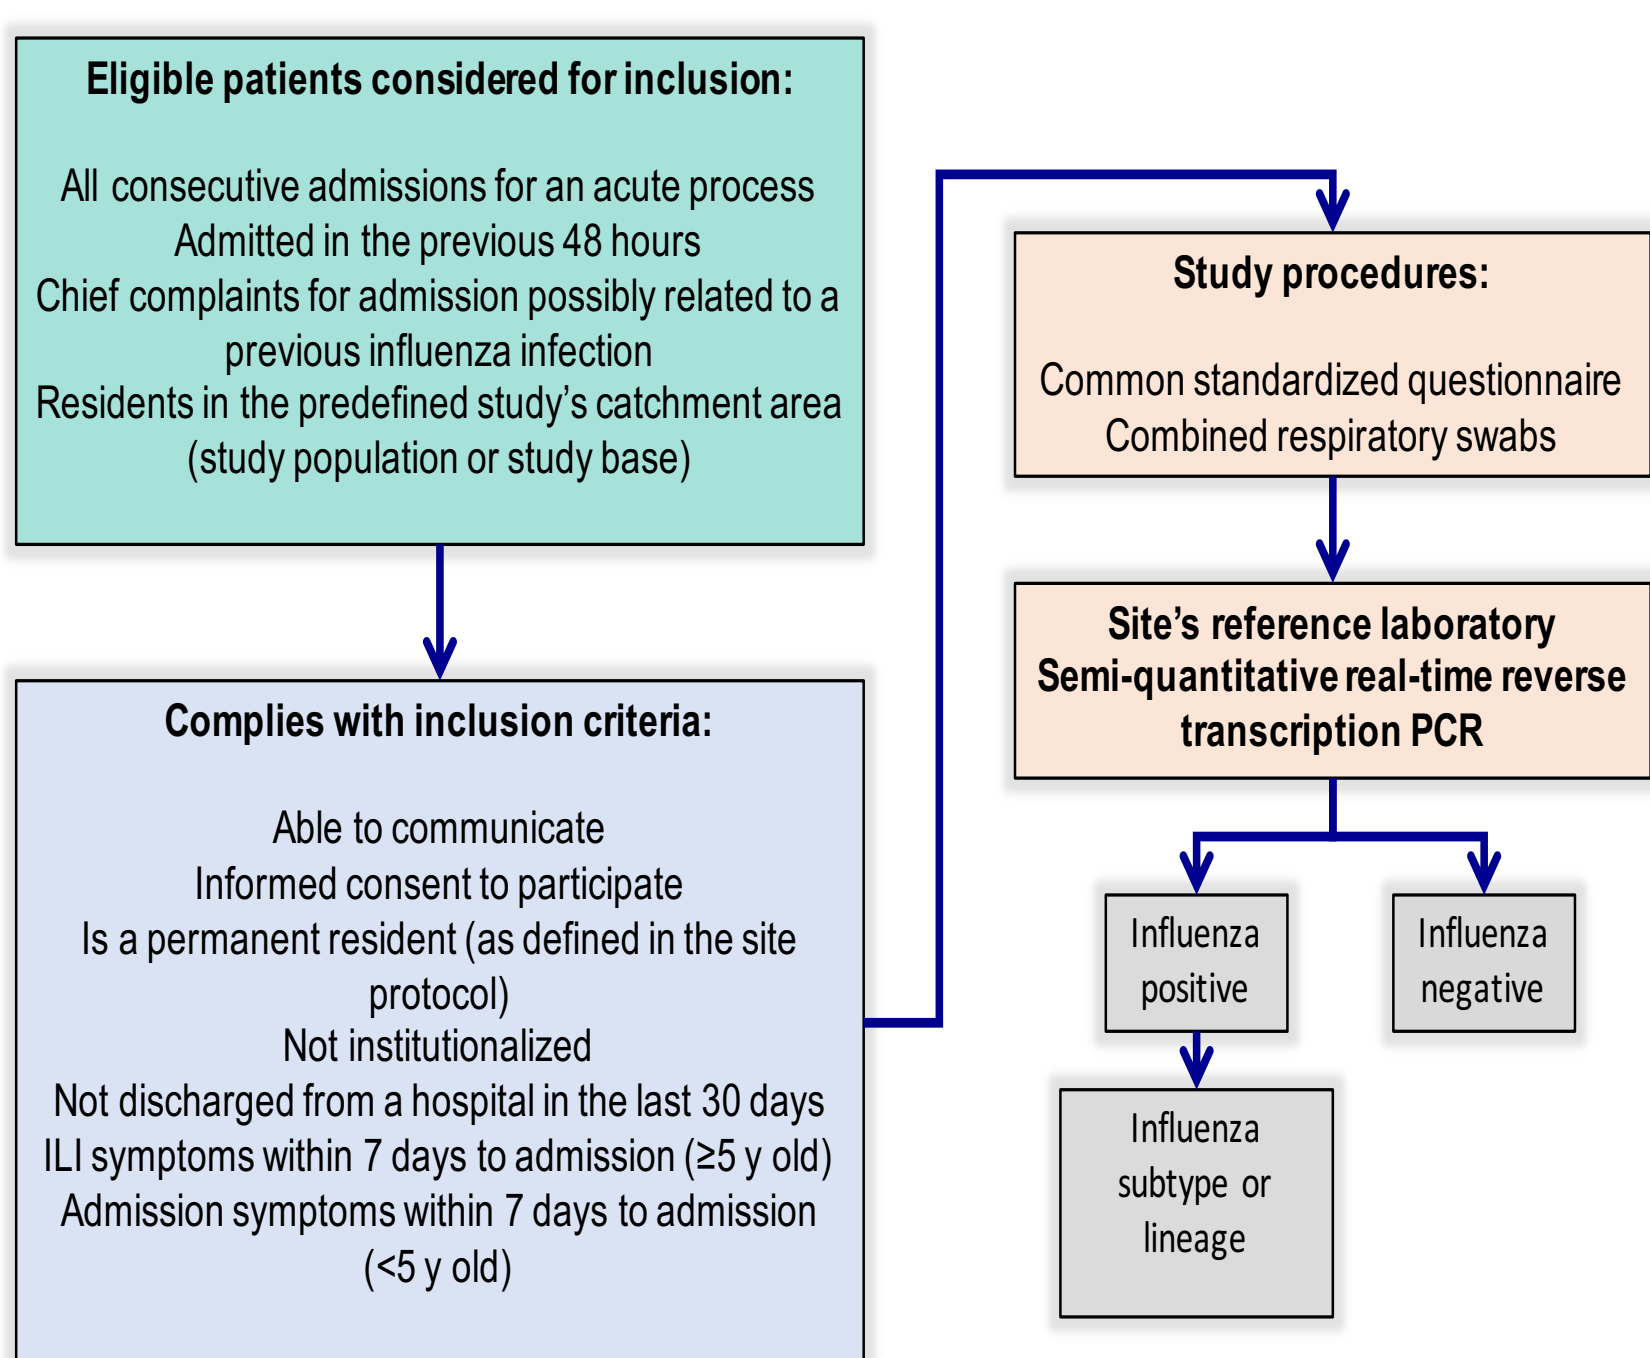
**Eligible patients considered for inclusion:**

All consecutive admissions for an acute process
Admitted in the previous 48 hours
Chief complaints for admission possibly related to a previous influenza infection
Residents in the predefined study's catchment area (study population or study base)

**Complies with inclusion criteria:**

Able to communicate
Informed consent to participate
Is a permanent resident (as defined in the site protocol)
Not institutionalized
Not discharged from a hospital in the last 30 days
ILI symptoms within 7 days to admission (≥5 y old)
Admission symptoms within 7 days to admission (<5 y old)

**Study procedures:**

Common standardized questionnaire
Combined respiratory swabs

**Site's reference laboratory**
**Semi-quantitative real-time reverse transcription PCR**

Influenza positive

Influenza negative

Influenza subtype or lineage